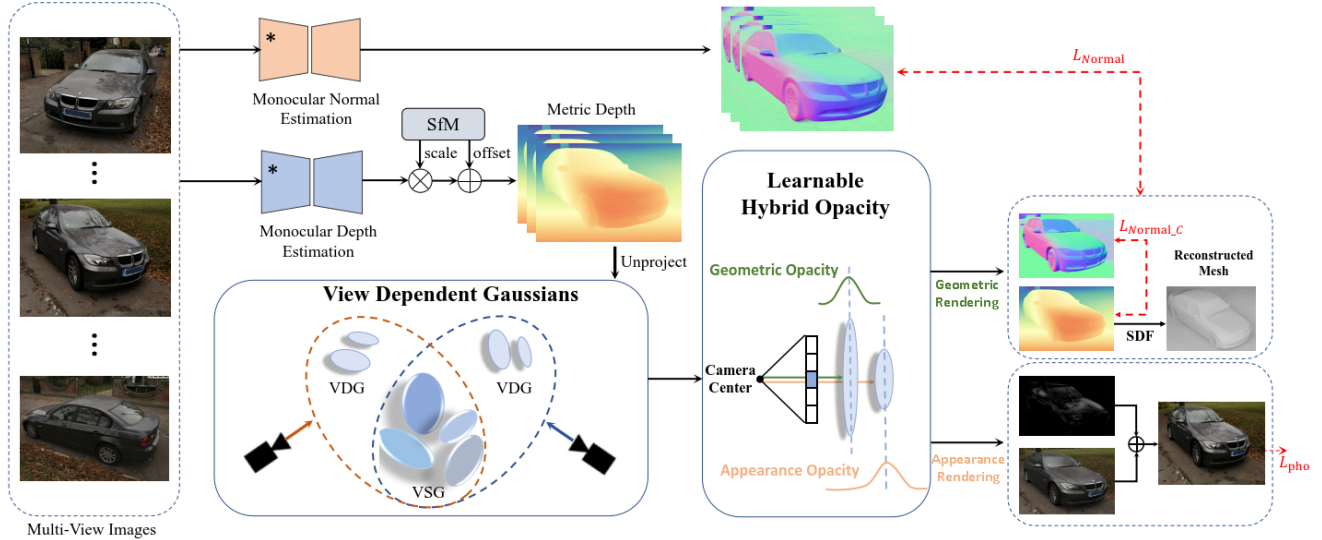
Multi-View Images

*

Monocular Normal Estimation

SfM

scale

offset

Metric Depth

*

Monocular Depth Estimation

Unproject

$L_{Normal}$

Learnable Hybrid Opacity

Geometric Opacity

Camera Center

Appearance Opacity

View Dependent Gaussians

VDG

VDG

VSG

Geometric Rendering

Appearance Rendering

$L_{Normal\_C}$

Reconstructed Mesh

SDF

$L_{pho}$